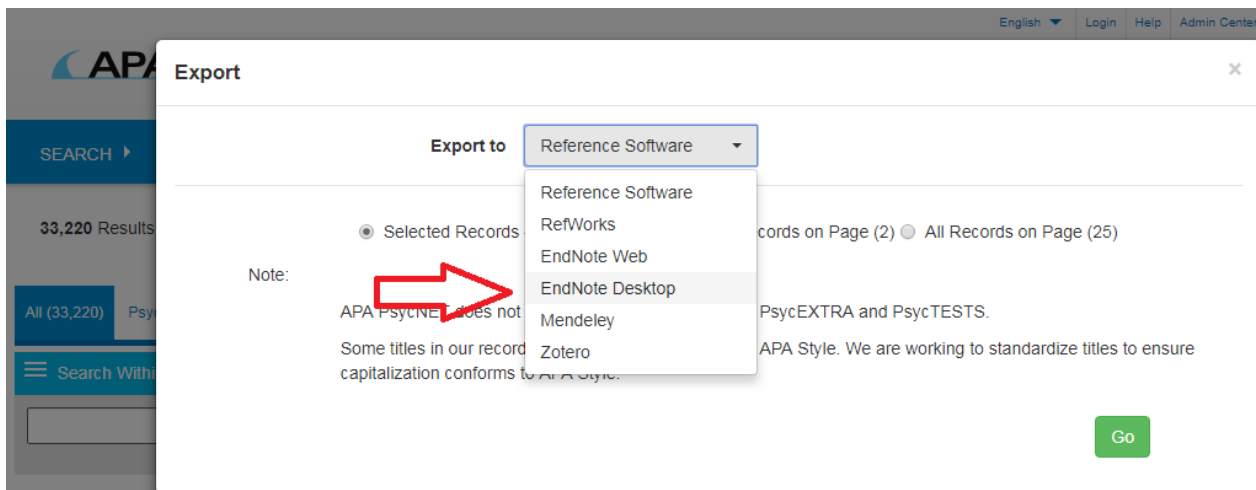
English ▼ | Login | Help | Admin Center

APA

SEARCH

33,220 Results

All (33,220) | Psy

Search Withi

Export ×

Export to [Reference Software ▼]

Reference Software
RefWorks
EndNote Web
EndNote Desktop
Mendeley
Zotero

Selected Records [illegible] cords on Page (2) All Records on Page (25)

Note:

APA PsycNET does not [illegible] PsycEXTRA and PsycTESTS.

Some titles in our record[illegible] APA Style. We are working to standardize titles to ensure capitalization conforms to APA Style.

Go